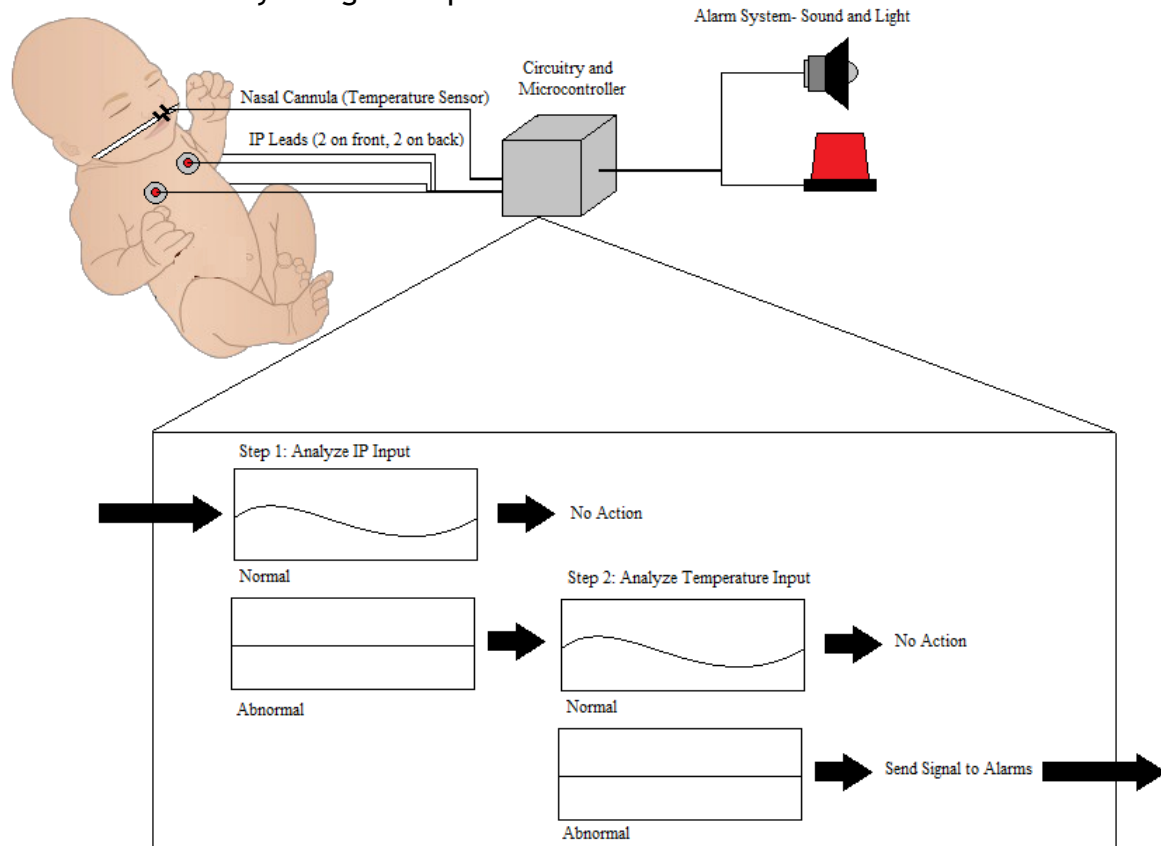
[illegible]

Alarm System- Sound and Light

Circuitry and Microcontroller

Nasal Cannula (Temperature Sensor)

IP Leads (2 on front, 2 on back)

Step 1: Analyze IP Input

No Action

Normal

Step 2: Analyze Temperature Input

No Action

Abnormal

Normal

Send Signal to Alarms

Abnormal